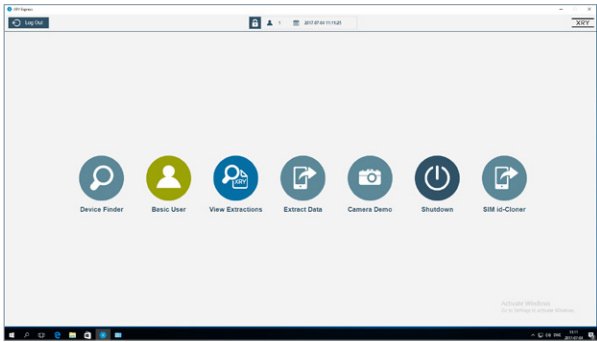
XRY Express

Log Out

2017-07-04 11:15:25

XRY

Device Finder

Basic User

XRY

View Extractions

Extract Data

Camera Demo

Shutdown

SIM id-Cloner

Activate Windows
Go to Settings to activate Windows.

ENG
2017-07-04